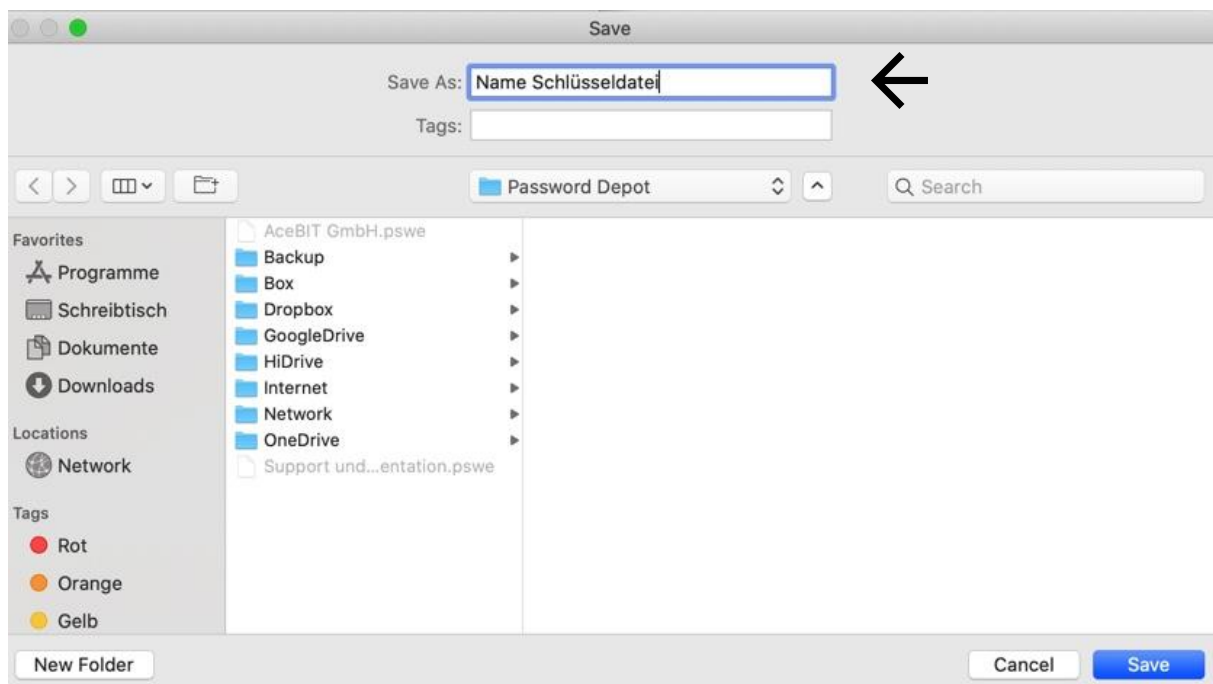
Save

Save As: Name Schlüsseldatei

Tags:

Password Depot

Search

Favorites
Programme
Schreibtisch
Dokumente
Downloads

Locations
Network

Tags
Rot
Orange
Gelb

AceBIT GmbH.pswe
Backup
Box
Dropbox
GoogleDrive
HiDrive
Internet
Network
OneDrive
Support und...entation.pswe

New Folder

Cancel
Save